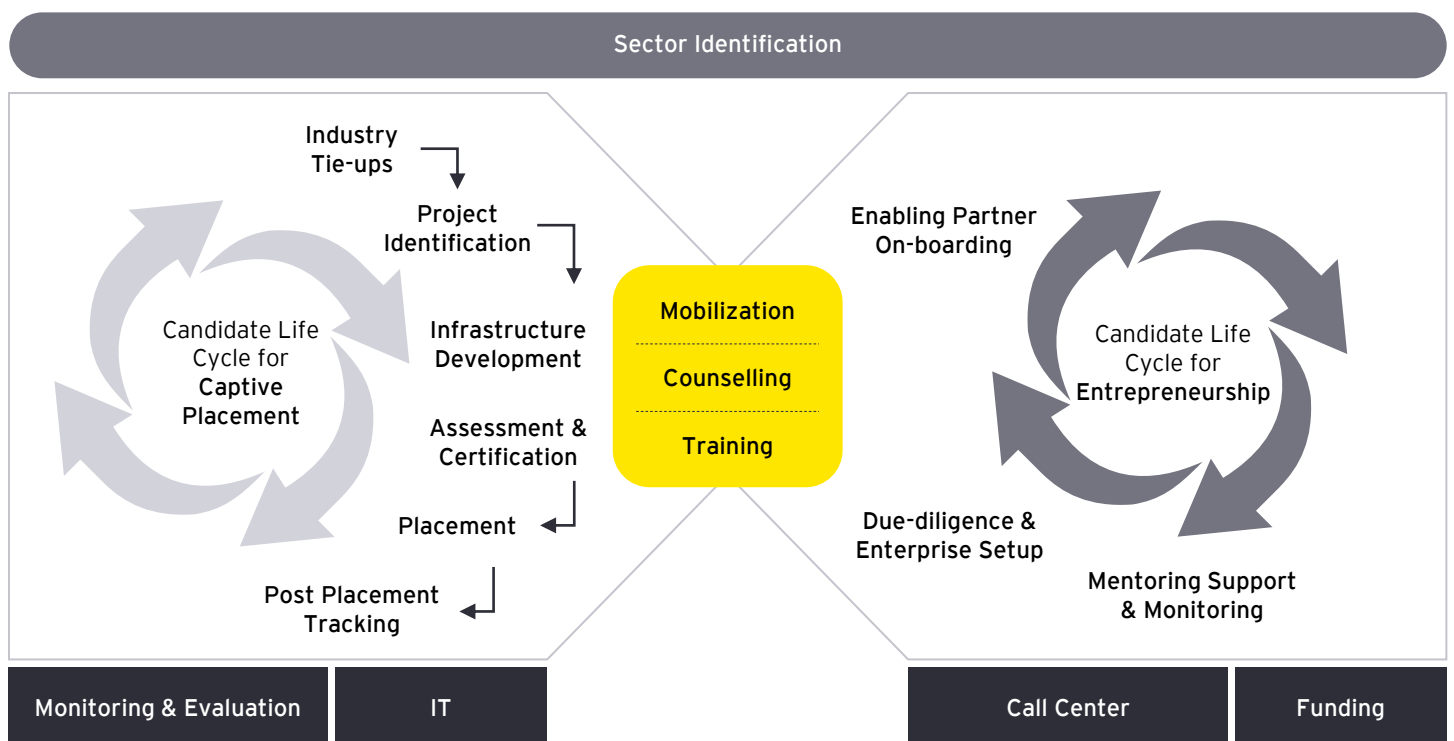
Sector Identification

Industry Tie-ups

Project Identification

Infrastructure Development

Assessment & Certification

Placement

Post Placement Tracking

Candidate Life Cycle for Captive Placement

Mobilization

Counselling

Training

Enabling Partner On-boarding

Candidate Life Cycle for Entrepreneurship

Due-diligence & Enterprise Setup

Mentoring Support & Monitoring

Monitoring & Evaluation

IT

Call Center

Funding